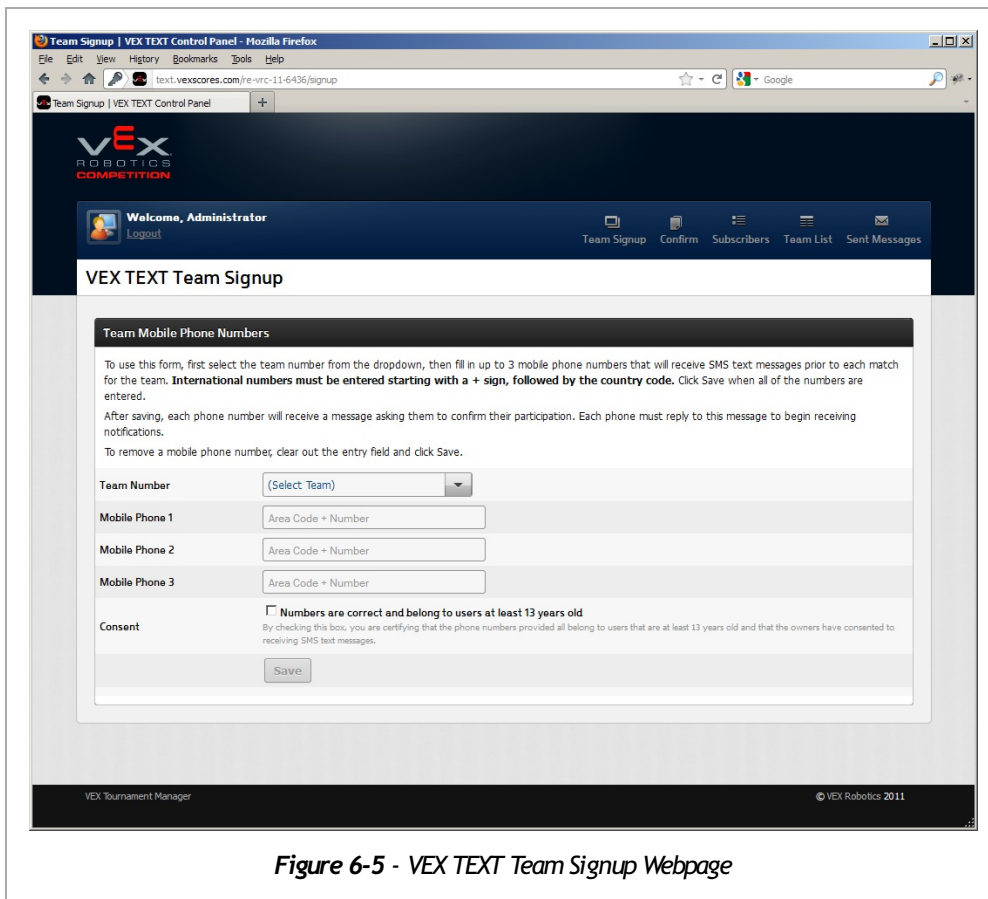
Team Signup | VEX TEXT Control Panel - Mozilla Firefox
File Edit View History Bookmarks Tools Help
text.vexscores.com/re-vrc-11-6436/signup
Google
Team Signup | VEX TEXT Control Panel
+

VEX ROBOTICS COMPETITION

Welcome, Administrator
Logout

Team Signup Confirm Subscribers Team List Sent Messages

VEX TEXT Team Signup

Team Mobile Phone Numbers

To use this form, first select the team number from the dropdown, then fill in up to 3 mobile phone numbers that will receive SMS text messages prior to each match for the team. **International numbers must be entered starting with a + sign, followed by the country code.** Click Save when all of the numbers are entered.

After saving, each phone number will receive a message asking them to confirm their participation. Each phone must reply to this message to begin receiving notifications.

To remove a mobile phone number, clear out the entry field and click Save.

| Team Number | (Select Team) |
|---|---|
| Mobile Phone 1 | Area Code + Number |
| Mobile Phone 2 | Area Code + Number |
| Mobile Phone 3 | Area Code + Number |
| Consent | Numbers are correct and belong to users at least 13 years old<br>By checking this box, you are certifying that the phone numbers provided all belong to users that are at least 13 years old and that the owners have consented to receiving SMS text messages. |

Save

VEX Tournament Manager
© VEX Robotics 2011

**Figure 6-5** - VEX TEXT Team Signup Webpage